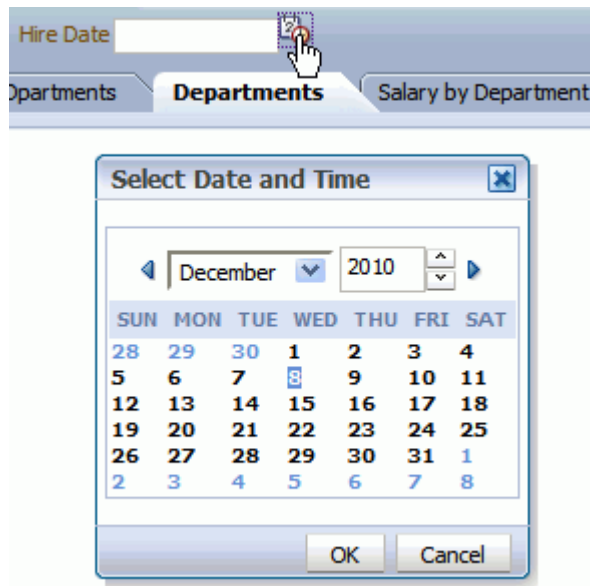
Hire Date

Dpartments | Departments | Salary by Department

Select Date and Time

December 2010

| SUN | MON | TUE | WED | THU | FRI | SAT |
|---|---|---|---|---|---|---|
| 28 | 29 | 30 | 1 | 2 | 3 | 4 |
| 5 | 6 | 7 | 8 | 9 | 10 | 11 |
| 12 | 13 | 14 | 15 | 16 | 17 | 18 |
| 19 | 20 | 21 | 22 | 23 | 24 | 25 |
| 26 | 27 | 28 | 29 | 30 | 31 | 1 |
| 2 | 3 | 4 | 5 | 6 | 7 | 8 |

OK Cancel